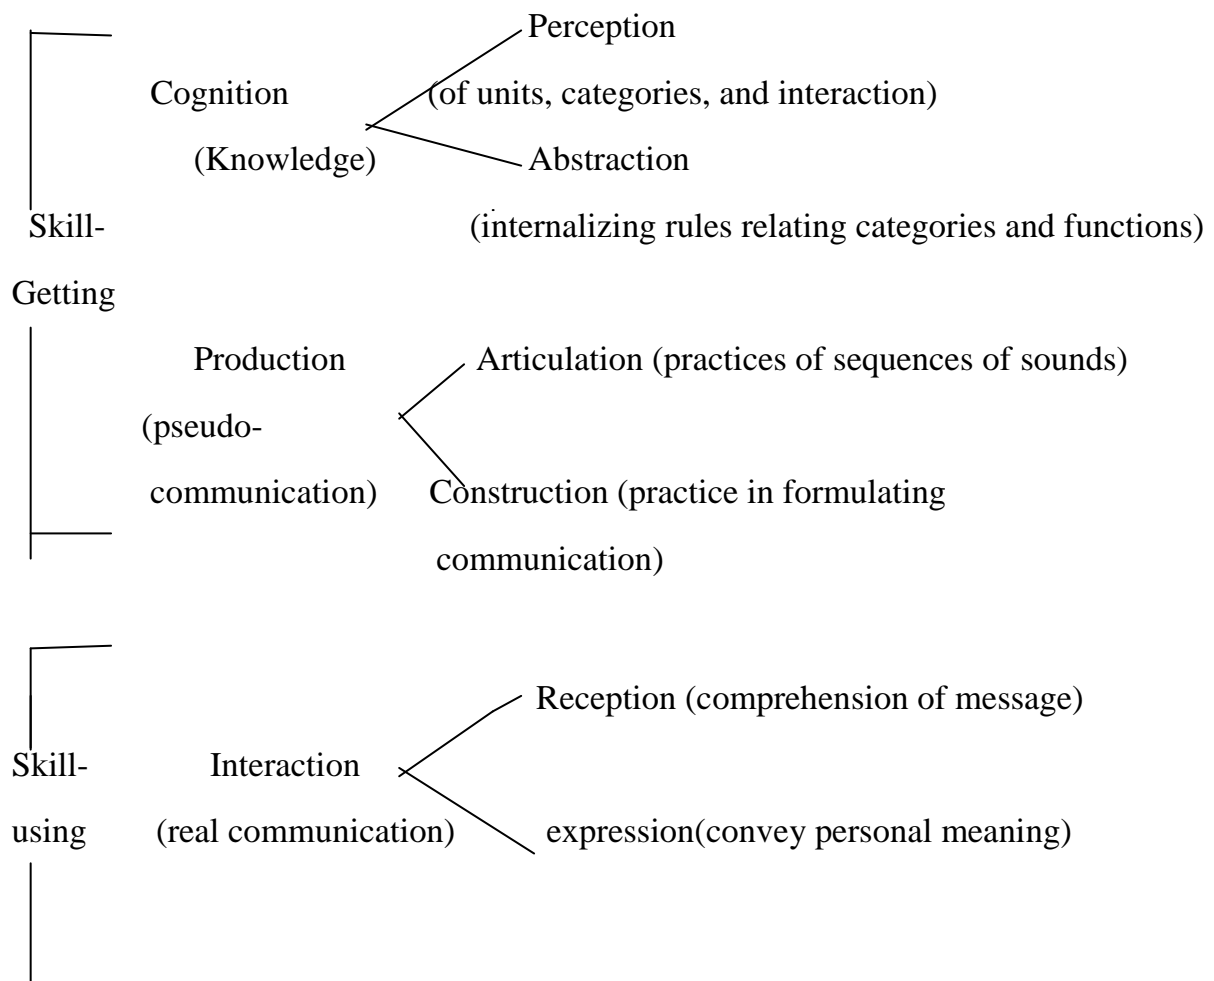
Skill-Getting

Cognition (Knowledge)

Perception (of units, categories, and interaction)

Abstraction (internalizing rules relating categories and functions)

Production (pseudo-communication)

Articulation (practices of sequences of sounds)

Construction (practice in formulating communication)

Skill-using

Interaction (real communication)

Reception (comprehension of message)

expression(convey personal meaning)